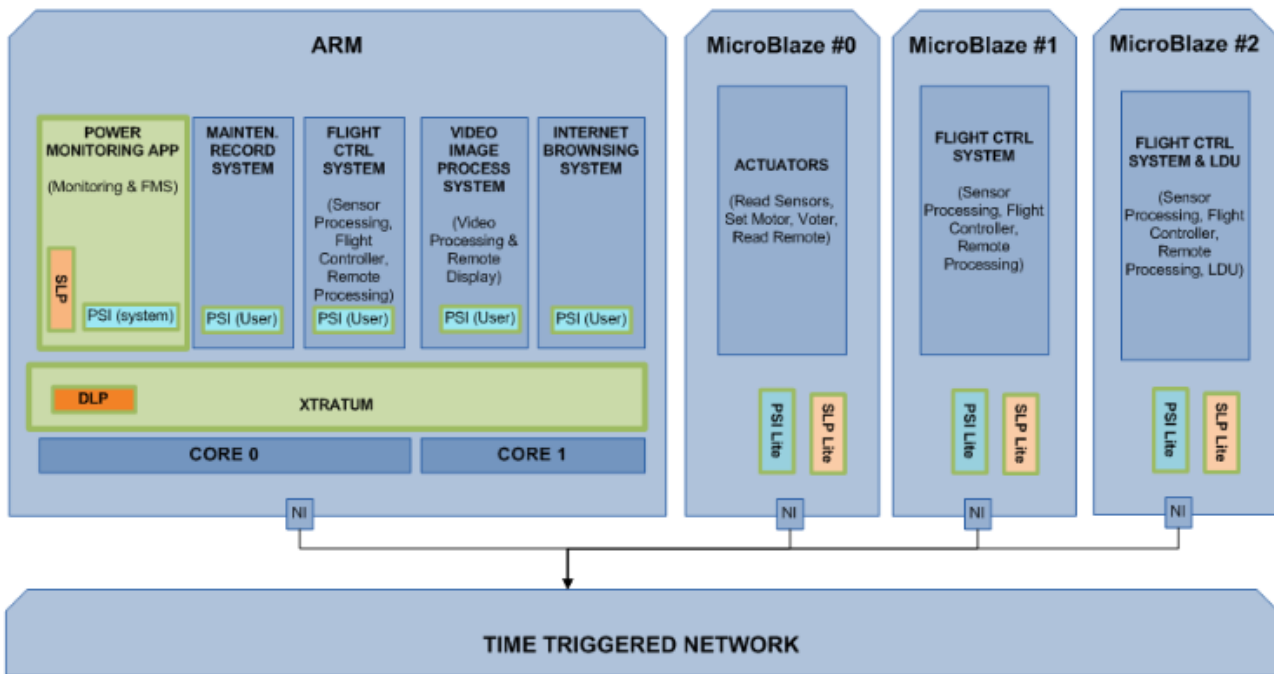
ARM

POWER MONITORING APP

(Monitoring & FMS)

SLP

PSI (system)

MAINTEN. RECORD SYSTEM

PSI (User)

FLIGHT CTRL SYSTEM

(Sensor Processing, Flight Controller, Remote Processing)

PSI (User)

VIDEO IMAGE PROCESS SYSTEM

(Video Processing & Remote Display)

PSI (User)

INTERNET BROWNSING SYSTEM

PSI (User)

DLP

XTRATUM

CORE 0

CORE 1

NI

MicroBlaze #0

ACTUATORS

(Read Sensors, Set Motor, Voter, Read Remote)

PSI Lite

SLP Lite

NI

MicroBlaze #1

FLIGHT CTRL SYSTEM

(Sensor Processing, Flight Controller, Remote Processing)

PSI Lite

SLP Lite

NI

MicroBlaze #2

FLIGHT CTRL SYSTEM & LDU

(Sensor Processing, Flight Controller, Remote Processing, LDU)

PSI Lite

SLP Lite

NI

TIME TRIGGERED NETWORK